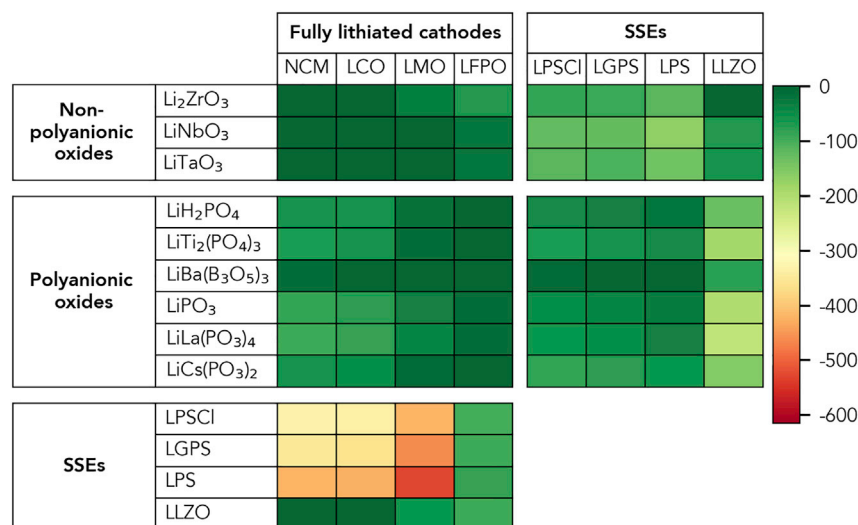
| | | Fully lithiated cathodes | | | | SSEs | | | |
|---|---|---|---|---|---|---|---|---|---|
| | | NCM | LCO | LMO | LFPO | LPSCl | LGPS | LPS | LLZO |
| Non-polyanionic oxides | $Li_2ZrO_3$ | | | | | | | | |
| | $LiNbO_3$ | | | | | | | | |
| | $LiTaO_3$ | | | | | | | | |
| Polyanionic oxides | $LiH_2PO_4$ | | | | | | | | |
| | $LiTi_2(PO_4)_3$ | | | | | | | | |
| | $LiBa(B_3O_5)_3$ | | | | | | | | |
| | $LiPO_3$ | | | | | | | | |
| | $LiLa(PO_3)_4$ | | | | | | | | |
| | $LiCs(PO_3)_2$ | | | | | | | | |
| SSEs | LPSCl | | | | | | | | |
| | LGPS | | | | | | | | |
| | LPS | | | | | | | | |
| | LLZO | | | | | | | | |

0
-100
-200
-300
-400
-500
-600